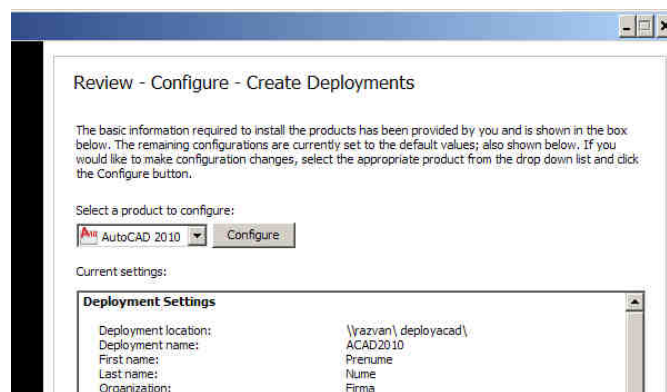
Review - Configure - Create Deployments

The basic information required to install the products has been provided by you and is shown in the box below. The remaining configurations are currently set to the default values; also shown below. If you would like to make configuration changes, select the appropriate product from the drop down list and click the Configure button.

Select a product to configure:

AutoCAD 2010

Configure

Current settings:

Deployment Settings

| | |
|---|---|
| Deployment location: | \\razvan\ deployacad\ |
| Deployment name: | ACAD2010 |
| First name: | Prenume |
| Last name: | Nume |
| Organization: | Firma |